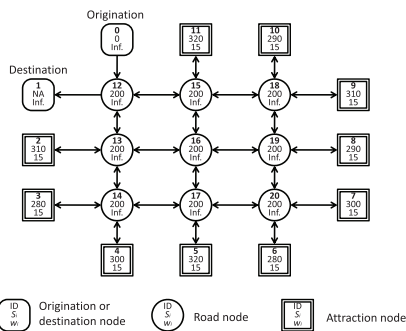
Origination

0
0
Inf.

11
320
15

10
290
15

Destination

1
NA
Inf.

12
200
Inf.

15
200
Inf.

18
200
Inf.

9
310
15

2
310
15

13
200
Inf.

16
200
Inf.

19
200
Inf.

8
290
15

3
280
15

14
200
Inf.

17
200
Inf.

20
200
Inf.

7
300
15

4
300
15

5
320
15

6
280
15

ID
$S_i$
$W_i$
Origination or destination node

ID
$S_i$
$W_i$
Road node

ID
$S_i$
$W_i$
Attraction node